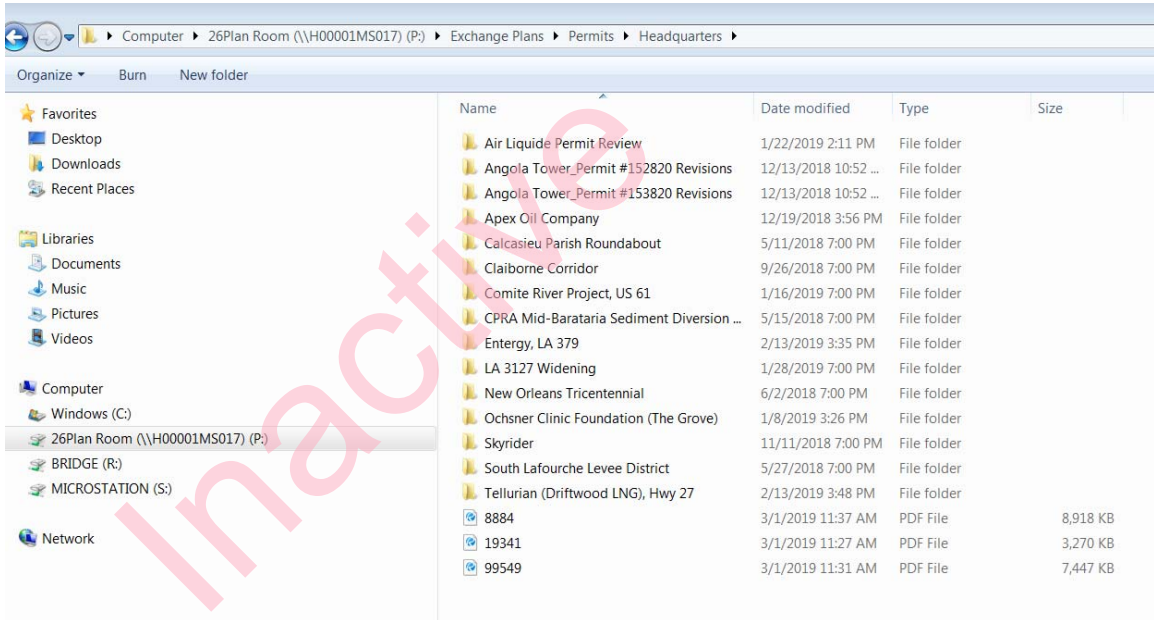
Computer ▸ 26Plan Room (\\H00001MS017) (P:) ▸ Exchange Plans ▸ Permits ▸ Headquarters ▸

Organize ▾ Burn New folder

Favorites
Desktop
Downloads
Recent Places

Libraries
Documents
Music
Pictures
Videos

Computer
Windows (C:)
26Plan Room (\\H00001MS017) (P:)
BRIDGE (R:)
MICROSTATION (S:)

Network

| Name | Date modified | Type | Size |
|---|---|---|---|
| Air Liquide Permit Review | 1/22/2019 2:11 PM | File folder | |
| Angola Tower_Permit #152820 Revisions | 12/13/2018 10:52 ... | File folder | |
| Angola Tower_Permit #153820 Revisions | 12/13/2018 10:52 ... | File folder | |
| Apex Oil Company | 12/19/2018 3:56 PM | File folder | |
| Calcasieu Parish Roundabout | 5/11/2018 7:00 PM | File folder | |
| Claiborne Corridor | 9/26/2018 7:00 PM | File folder | |
| Comite River Project, US 61 | 1/16/2019 7:00 PM | File folder | |
| CPRA Mid-Barataria Sediment Diversion ... | 5/15/2018 7:00 PM | File folder | |
| Entergy, LA 379 | 2/13/2019 3:35 PM | File folder | |
| LA 3127 Widening | 1/28/2019 7:00 PM | File folder | |
| New Orleans Tricentennial | 6/2/2018 7:00 PM | File folder | |
| Ochsner Clinic Foundation (The Grove) | 1/8/2019 3:26 PM | File folder | |
| Skyrider | 11/11/2018 7:00 PM | File folder | |
| South Lafourche Levee District | 5/27/2018 7:00 PM | File folder | |
| Tellurian (Driftwood LNG), Hwy 27 | 2/13/2019 3:48 PM | File folder | |
| 8884 | 3/1/2019 11:37 AM | PDF File | 8,918 KB |
| 19341 | 3/1/2019 11:27 AM | PDF File | 3,270 KB |
| 99549 | 3/1/2019 11:31 AM | PDF File | 7,447 KB |

Inactive